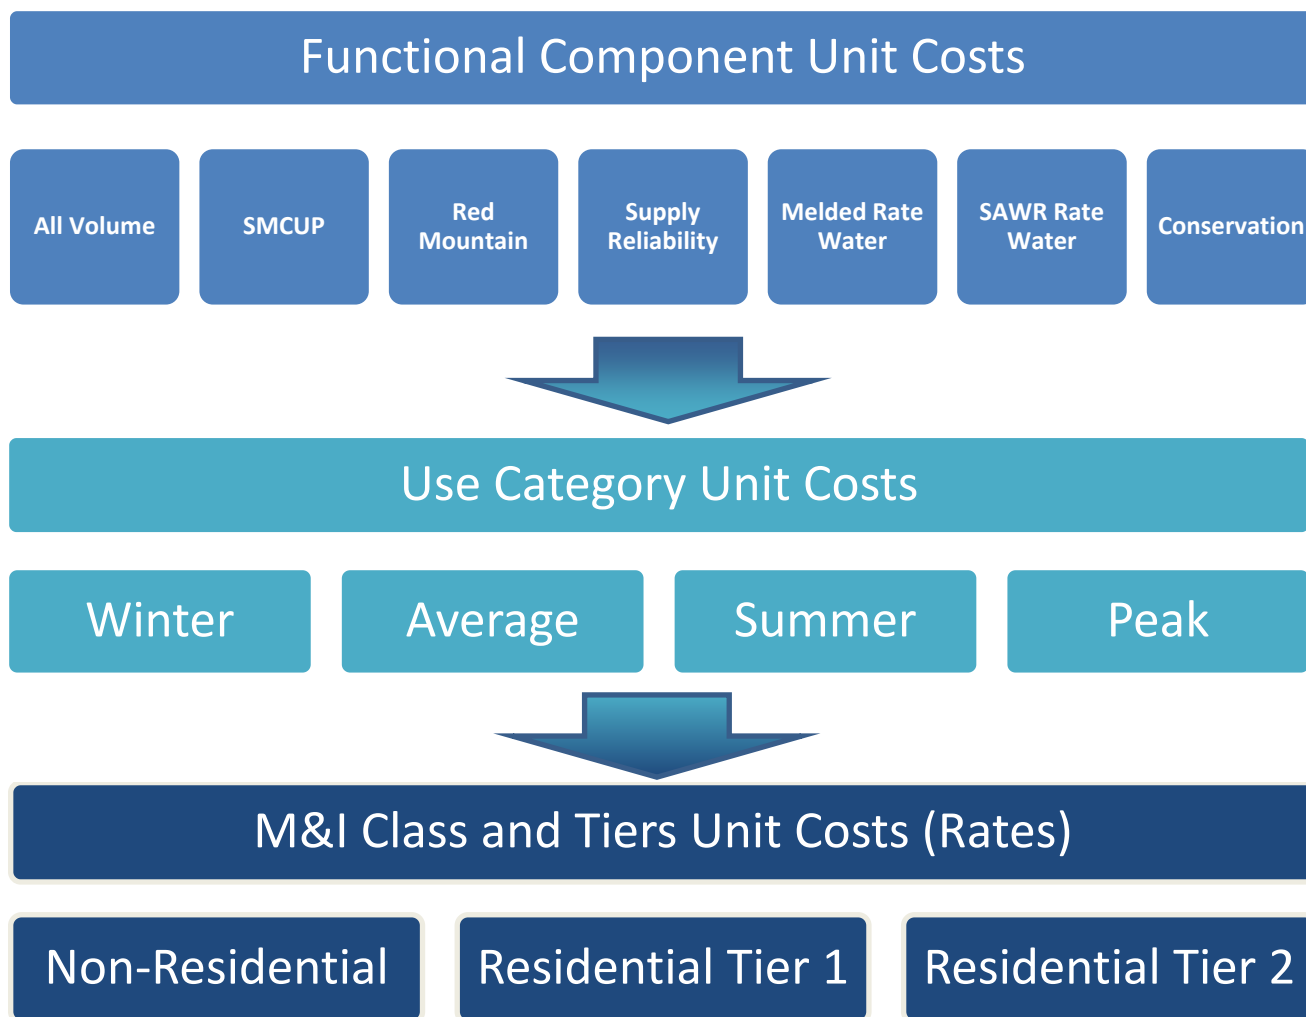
Functional Component Unit Costs

All Volume

SMCUP

Red Mountain

Supply Reliability

Melded Rate Water

SAWR Rate Water

Conservation

Use Category Unit Costs

Winter

Average

Summer

Peak

M&I Class and Tiers Unit Costs (Rates)

Non-Residential

Residential Tier 1

Residential Tier 2